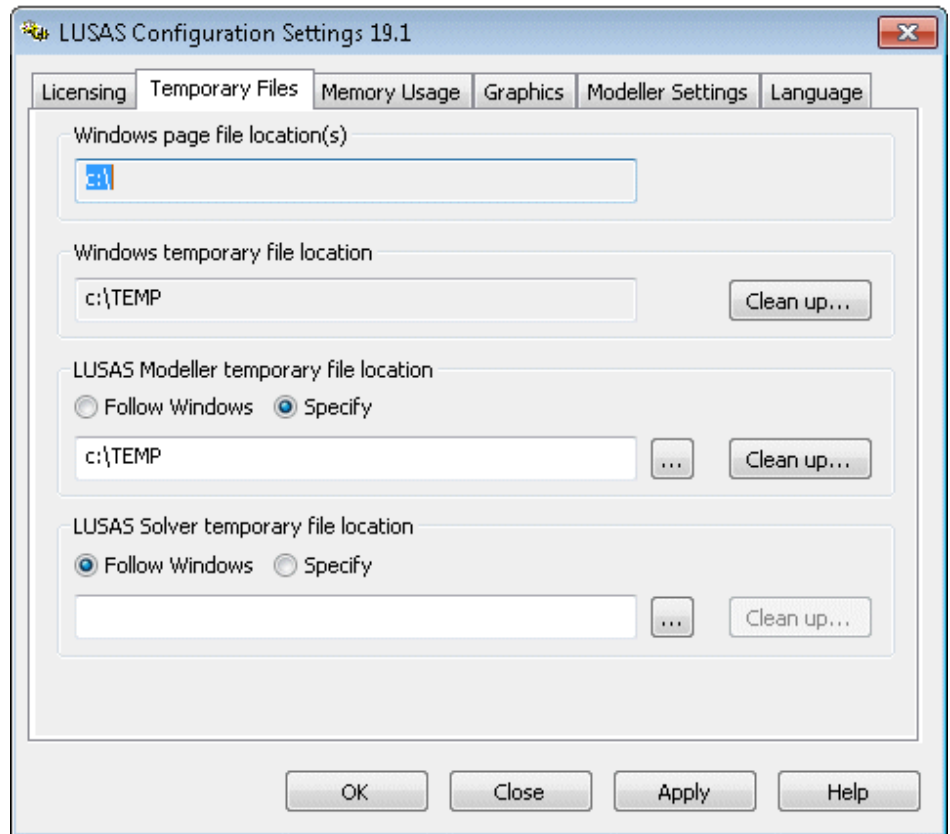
LUSAS Configuration Settings 19.1

Licensing | Temporary Files | Memory Usage | Graphics | Modeller Settings | Language

Windows page file location(s)

c:\

Windows temporary file location

c:\TEMP

Clean up...

LUSAS Modeller temporary file location

Follow Windows Specify

c:\TEMP

...

Clean up...

LUSAS Solver temporary file location

Follow Windows Specify

...

Clean up...

OK Close Apply Help